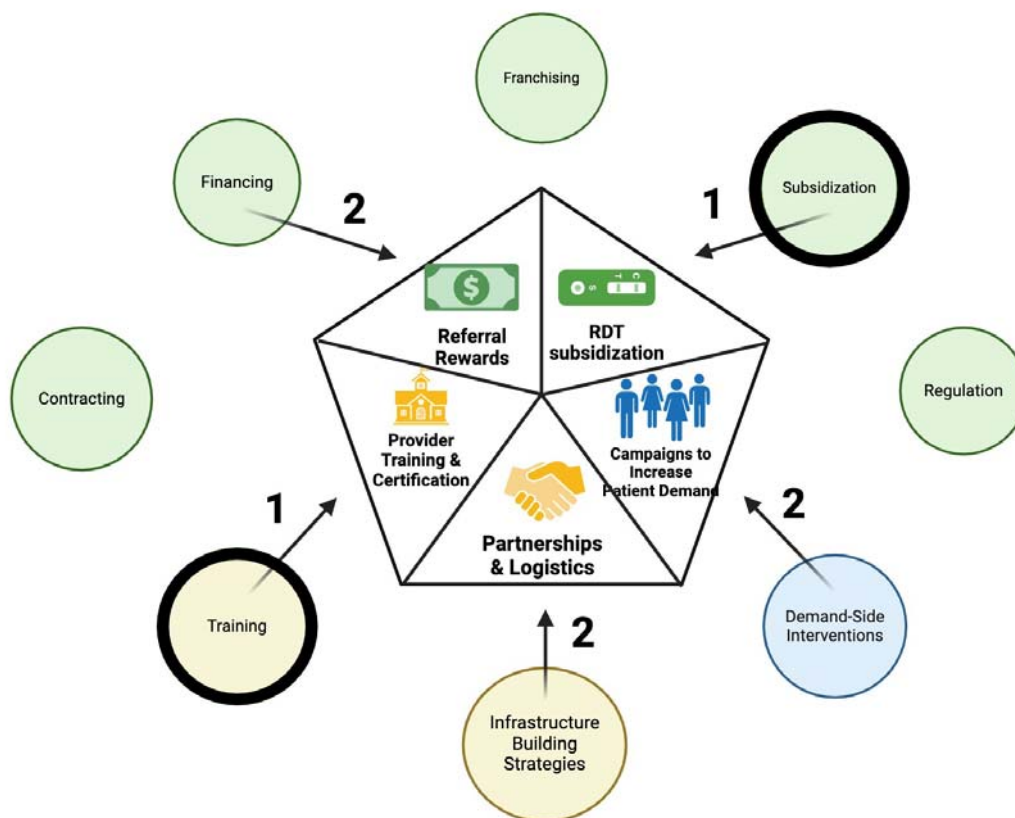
Franchising

Financing

2

Subsidization

1

Referral Rewards

RDT subsidization

Contracting

Regulation

Provider Training & Certification

Campaigns to Increase Patient Demand

1

2

Partnerships & Logistics

Training

2

Demand-Side Interventions

Infrastructure Building Strategies